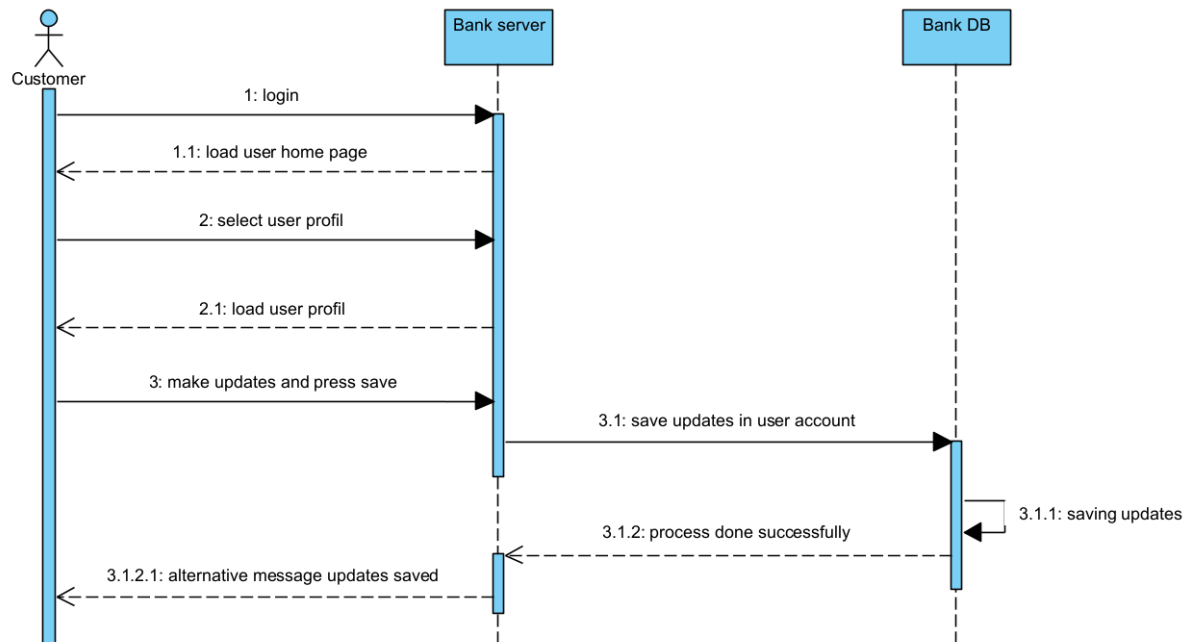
Customer

Bank server

Bank DB

1: login

1.1: load user home page

2: select user profil

2.1: load user profil

3: make updates and press save

3.1: save updates in user account

3.1.1: saving updates

3.1.2: process done successfully

3.1.2.1: alternative message updates saved